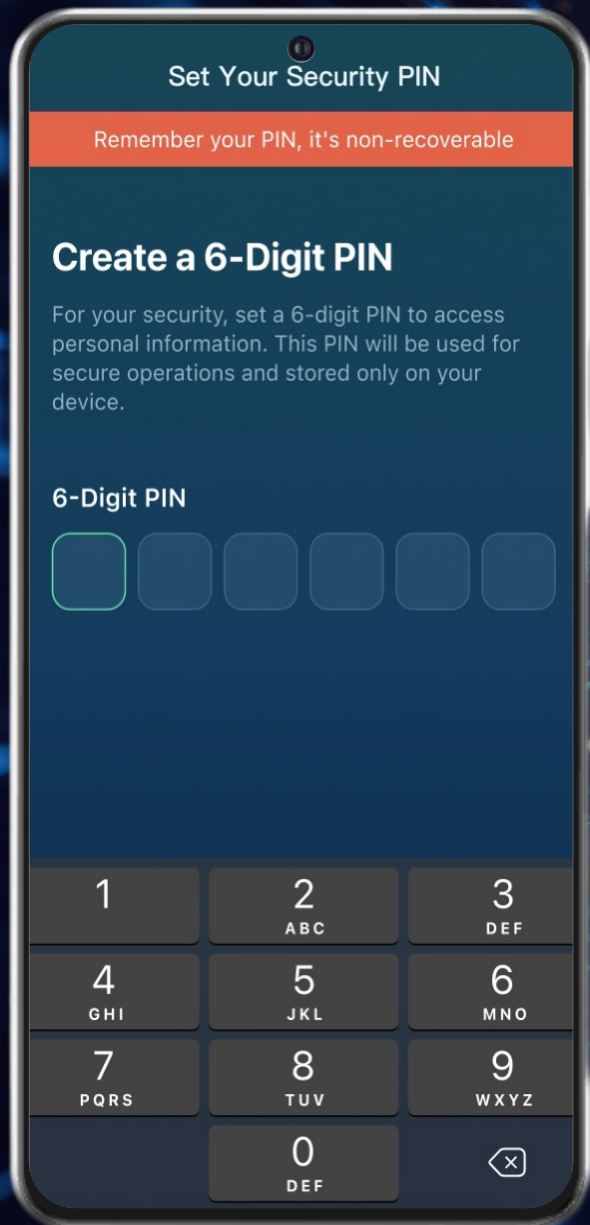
Set Your Security PIN

Remember your PIN, it's non-recoverable

Create a 6-Digit PIN

For your security, set a 6-digit PIN to access personal information. This PIN will be used for secure operations and stored only on your device.

6-Digit PIN

1
2 ABC
3 DEF
4 GHI
5 JKL
6 MNO
7 PQRS
8 TUV
9 WXYZ
0 DEF